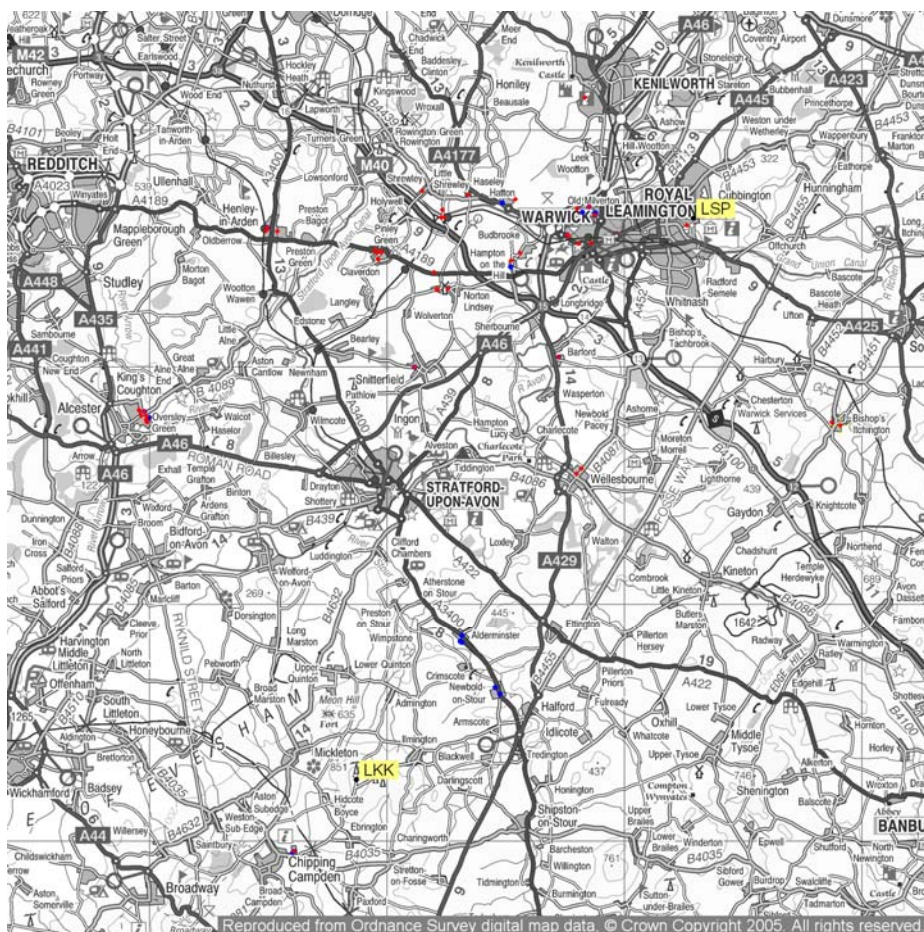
M42
REDDITCH
Studley
A448
A435
A441
Alcester
King's Coughton
A46
Henley-in-Arden
M40
A4177
A46
Kenilworth Castle
KENILWORTH
A46
Coventry Airport
A423
A445
ROYAL LEAMINGTON
LSP
WARWICK
Whitnash
A425
A452
Snitterfield
STRATFORD-UPON-AVON
Wellesbourne
A429
A422
Kineton
Gaydon
Shipston-on-Stour
LKK
Mickleton
Chipping Campden
Broadway
A44
Badsey
BANBU
ROMAN ROAD
RYKNILD STREET
FOSSE WAY
EDGE HILL
Reproduced from Ordnance Survey digital map data. © Crown Copyright 2005. All rights reserved